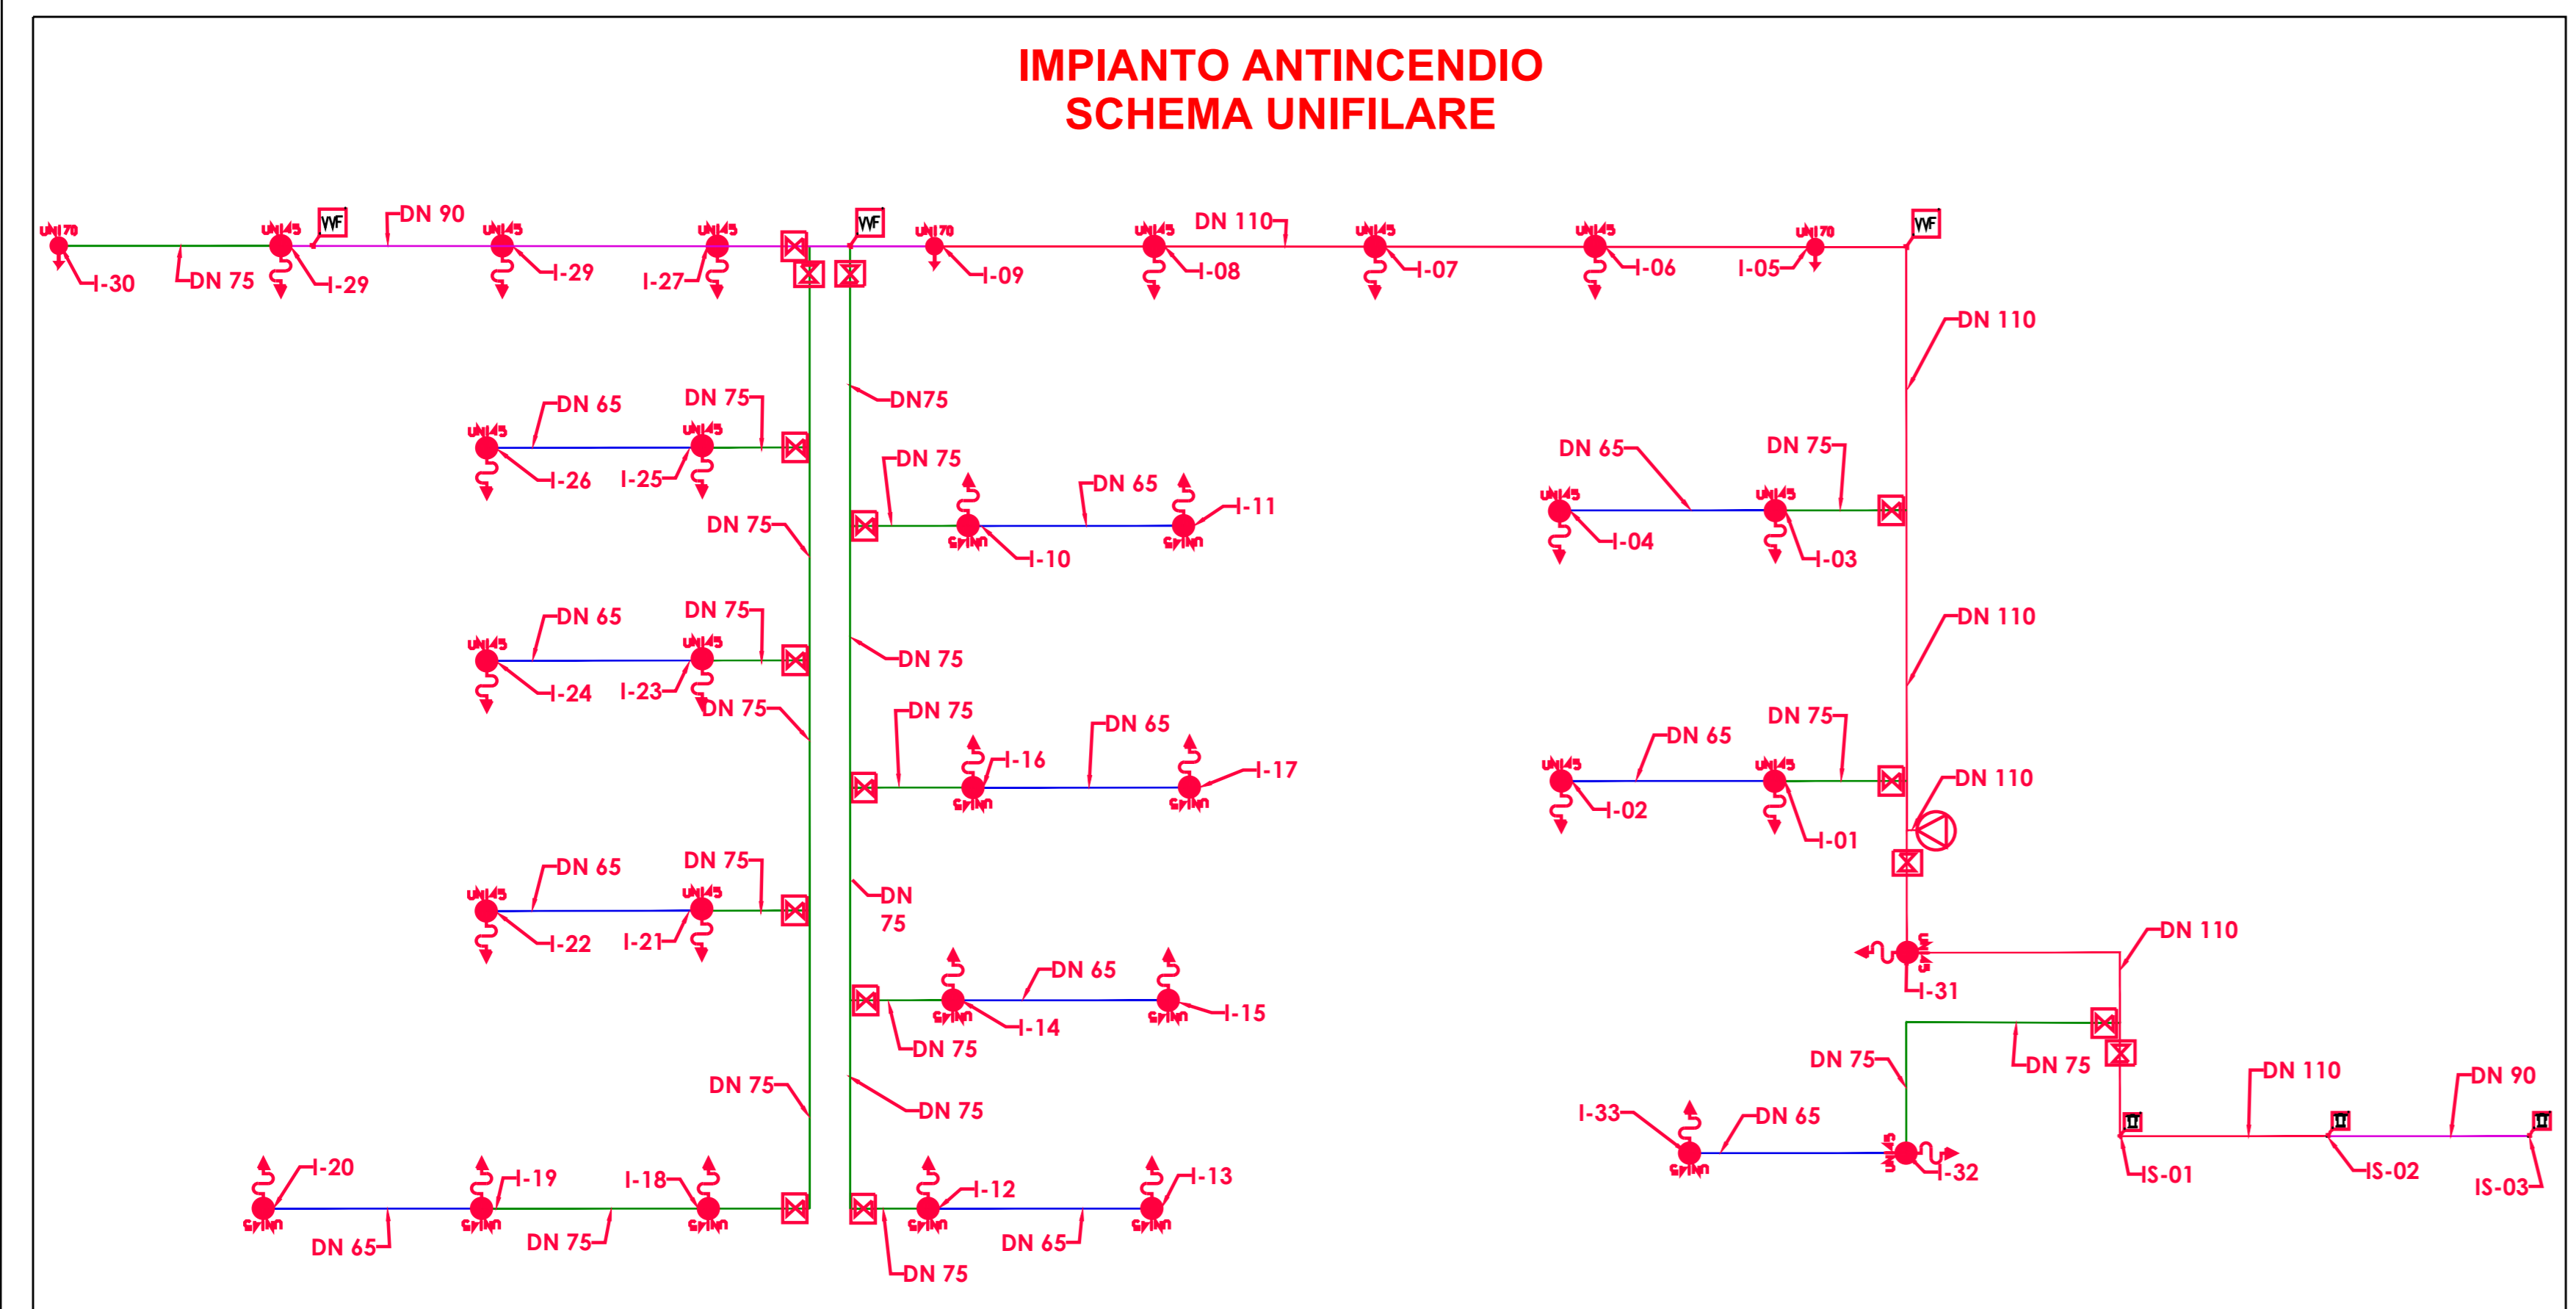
IMPIANTO ANTINCENDIO
SCHEMA UNIFILARE

UNI70 UNI45 WF DN 90 UNI45 UNI45 WF UNI70 UNI45 DN 110 UNI45 UNI45 UNI70 WF
I-30 DN 75 I-29 I-29 I-27 I-09 I-08 I-07 I-06 I-05
DN 110
DN 65 DN 75 UNI45 UNI45 DN75
I-26 I-25 DN 75 DN 65 I-11 DN 65 DN 75 UNI45 UNI45
DN 75 Sprin Sprin I-04 I-03
I-10
DN 65 DN 75 UNI45 UNI45 DN 75 DN 110
I-24 I-23 DN 75 DN 75 DN 65 I-16 I-17 DN 75
DN 65 UNI45 UNI45
Sprin Sprin I-02 DN 110
I-01
DN 65 DN 75 UNI45 UNI45 DN 75
I-22 I-21
DN 65 DN 110
Sprin Sprin I-15 I-31
I-14 DN 75
DN 75 DN 75 DN 75
DN 75 I-33 DN 65 DN 110 DN 90
I-20 I-19 I-18 I-12 I-13 I-32
Sprin Sprin Sprin Sprin Sprin Sprin IS-01 IS-02 IS-03
DN 65 DN 75 DN 65
DN 75